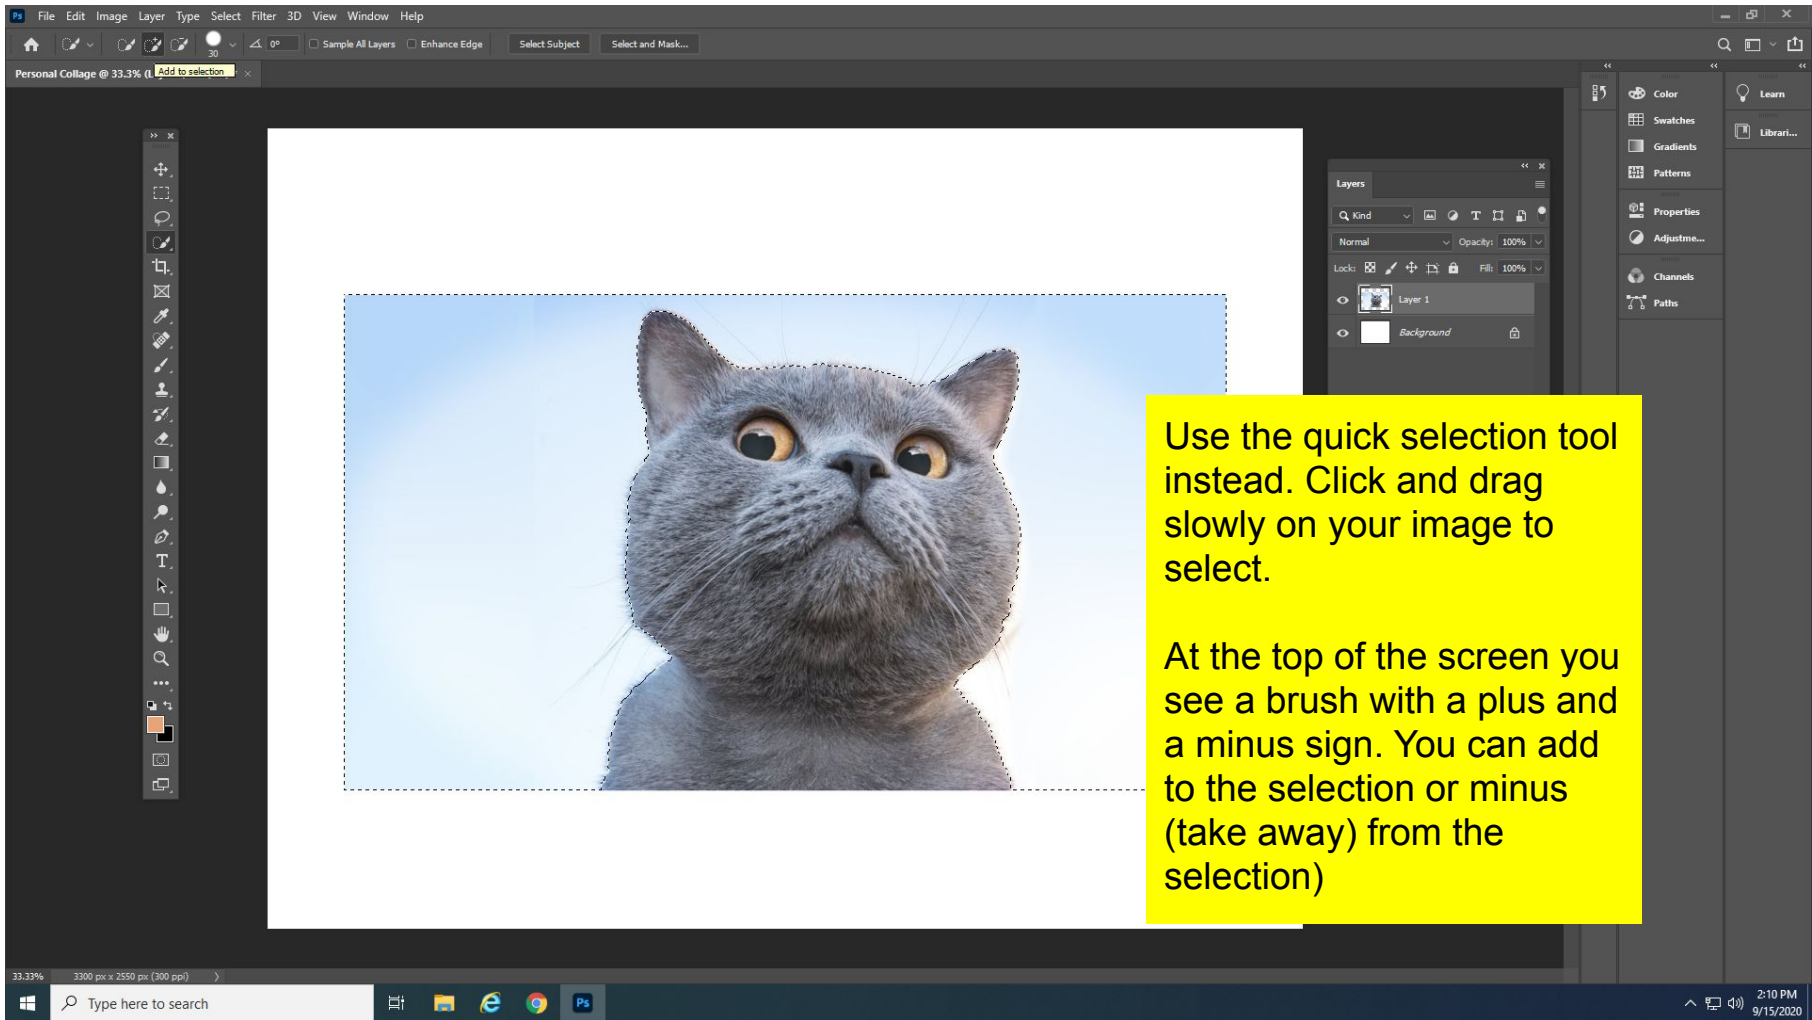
Ps File Edit Image Layer Type Select Filter 3D View Window Help

30 0° Sample All Layers Enhance Edge Select Subject Select and Mask...

Personal Collage @ 33.3% (L Add to selection

Layers

Kind

Normal Opacity: 100%

Lock: Fill: 100%

Layer 1

Background

Color

Swatches

Gradients

Patterns

Properties

Adjustme...

Channels

Paths

Learn

Librari...

Use the quick selection tool instead. Click and drag slowly on your image to select.

At the top of the screen you see a brush with a plus and a minus sign. You can add to the selection or minus (take away) from the selection)

33.33% 3300 px x 2550 px (300 ppi)

Type here to search

2:10 PM
9/15/2020